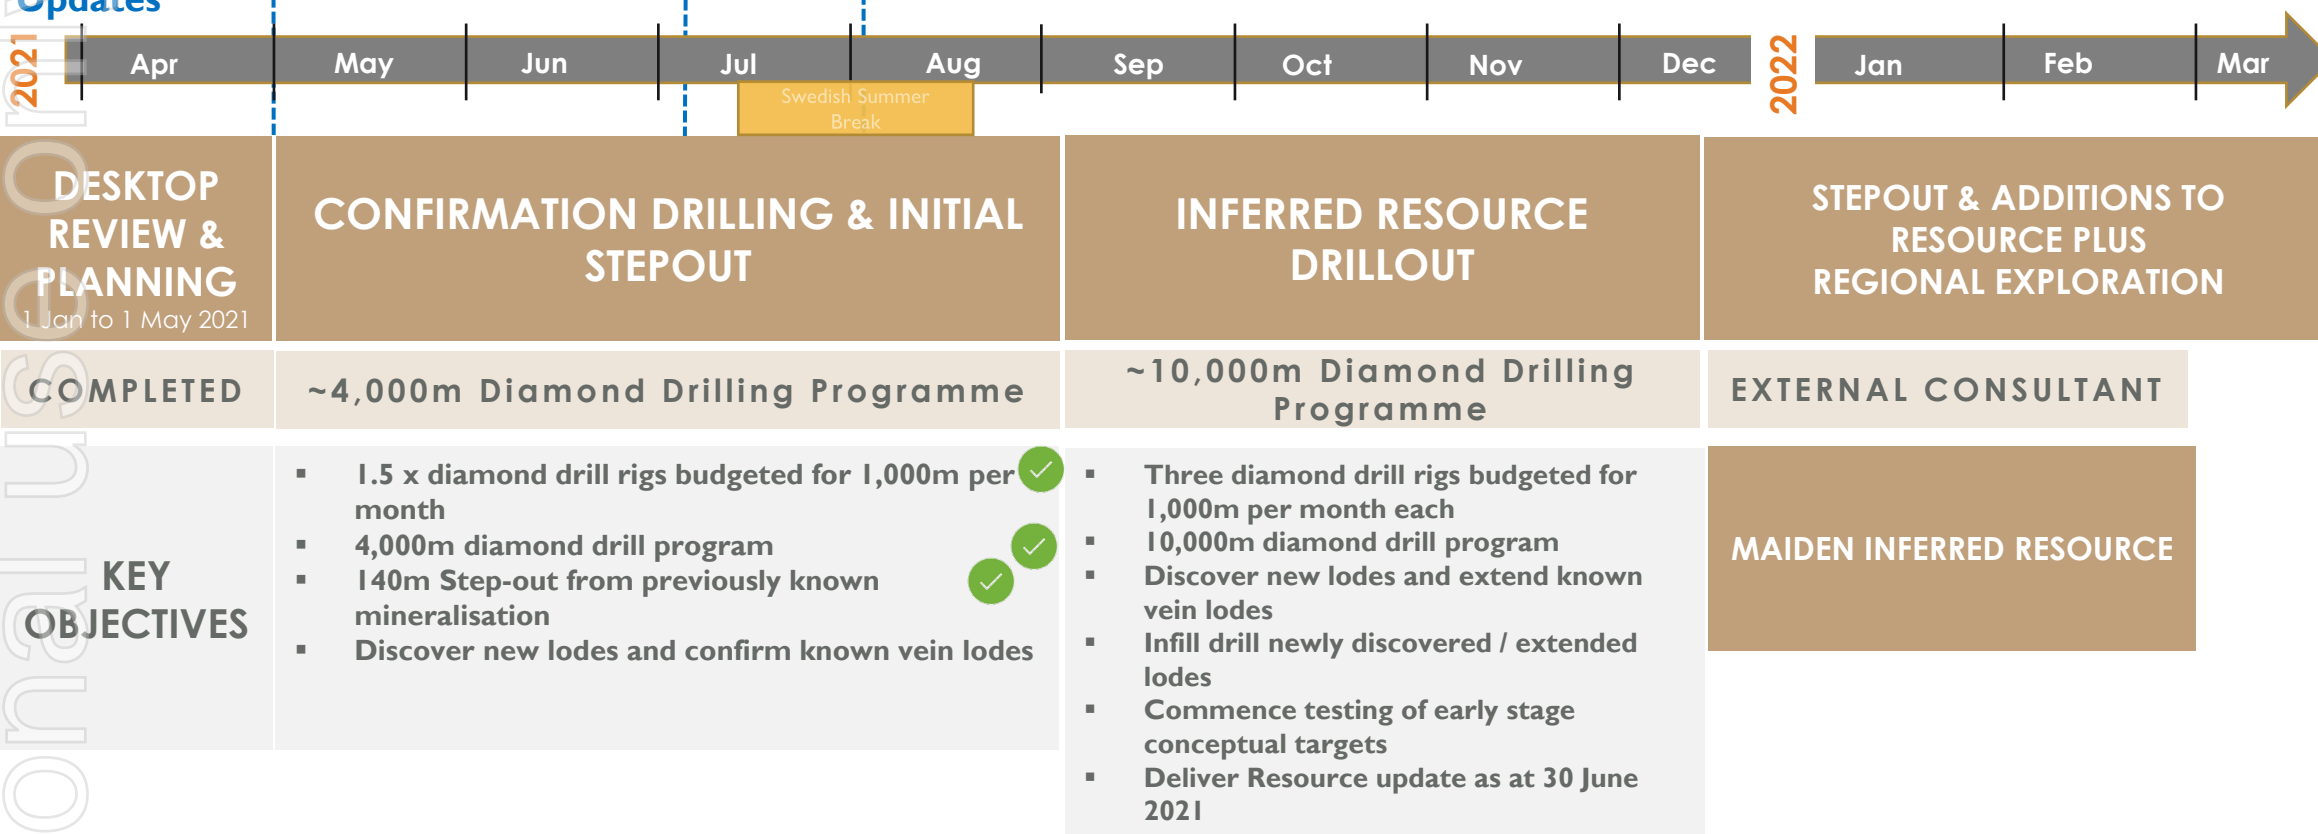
Updates

2021 Apr May Jun Jul Aug Sep Oct Nov Dec 2022 Jan Feb Mar

Swedish Summer Break

DESKTOP REVIEW & PLANNING
1 Jan to 1 May 2021

CONFIRMATION DRILLING & INITIAL STEPOUT

INFERRED RESOURCE DRILLOUT

STEPOUT & ADDITIONS TO RESOURCE PLUS REGIONAL EXPLORATION

COMPLETED

~4,000m Diamond Drilling Programme

~10,000m Diamond Drilling Programme

EXTERNAL CONSULTANT

KEY OBJECTIVES

▪ 1.5 x diamond drill rigs budgeted for 1,000m per month
▪ 4,000m diamond drill program
▪ 140m Step-out from previously known mineralisation
▪ Discover new lodes and confirm known vein lodes

▪ Three diamond drill rigs budgeted for 1,000m per month each
▪ 10,000m diamond drill program
▪ Discover new lodes and extend known vein lodes
▪ Infill drill newly discovered / extended lodes
▪ Commence testing of early stage conceptual targets
▪ Deliver Resource update as at 30 June 2021

MAIDEN INFERRED RESOURCE

onal use